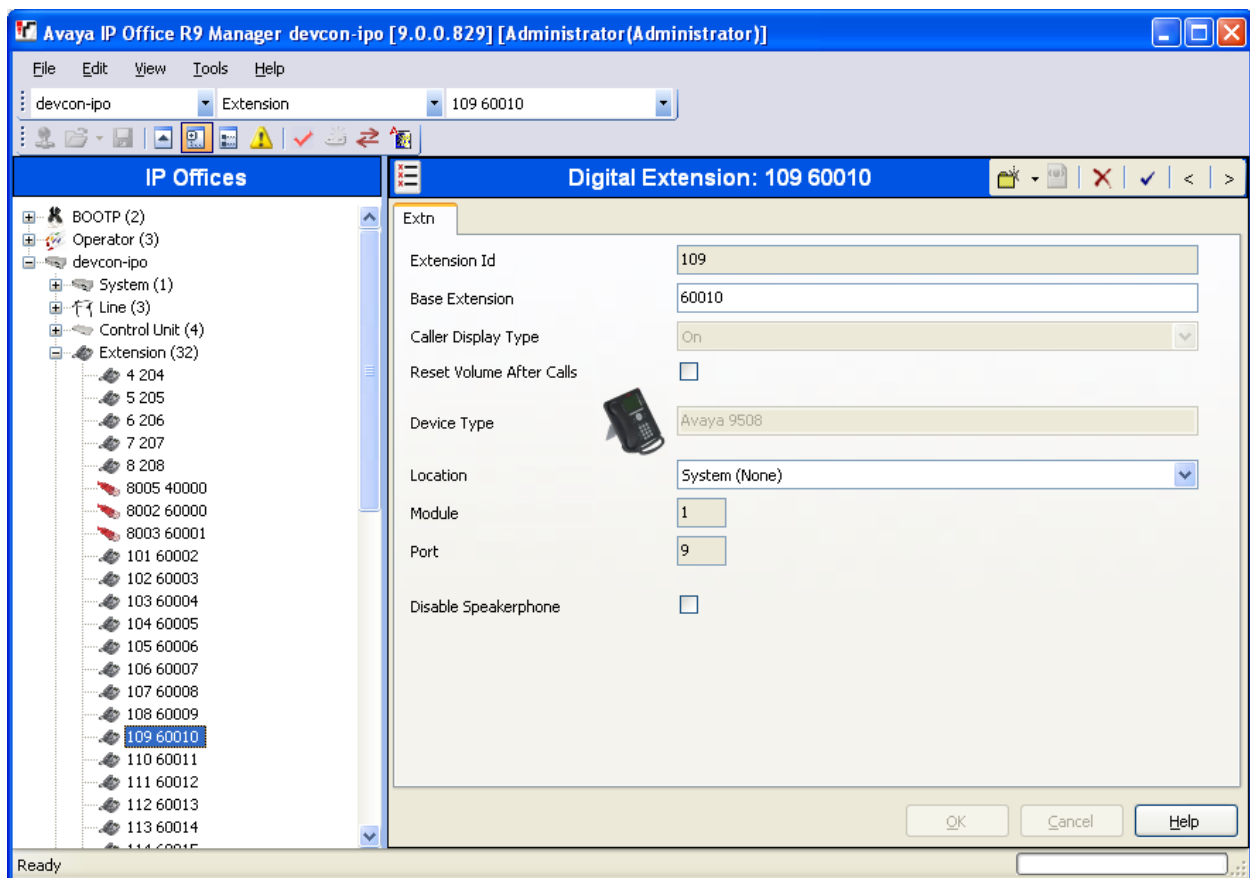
Avaya IP Office R9 Manager devcon-ipo [9.0.0.829] [Administrator(Administrator)]

File Edit View Tools Help

devcon-ipo Extension 109 60010

IP Offices

BOOTP (2)
Operator (3)
devcon-ipo
System (1)
Line (3)
Control Unit (4)
Extension (32)
4 204
5 205
6 206
7 207
8 208
8005 40000
8002 60000
8003 60001
101 60002
102 60003
103 60004
104 60005
105 60006
106 60007
107 60008
108 60009
109 60010
110 60011
111 60012
112 60013
113 60014
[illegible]

Digital Extension: 109 60010

Extn

Extension Id 109
Base Extension 60010
Caller Display Type On
Reset Volume After Calls
Device Type Avaya 9508
Location System (None)
Module 1
Port 9
Disable Speakerphone

OK Cancel Help

Ready